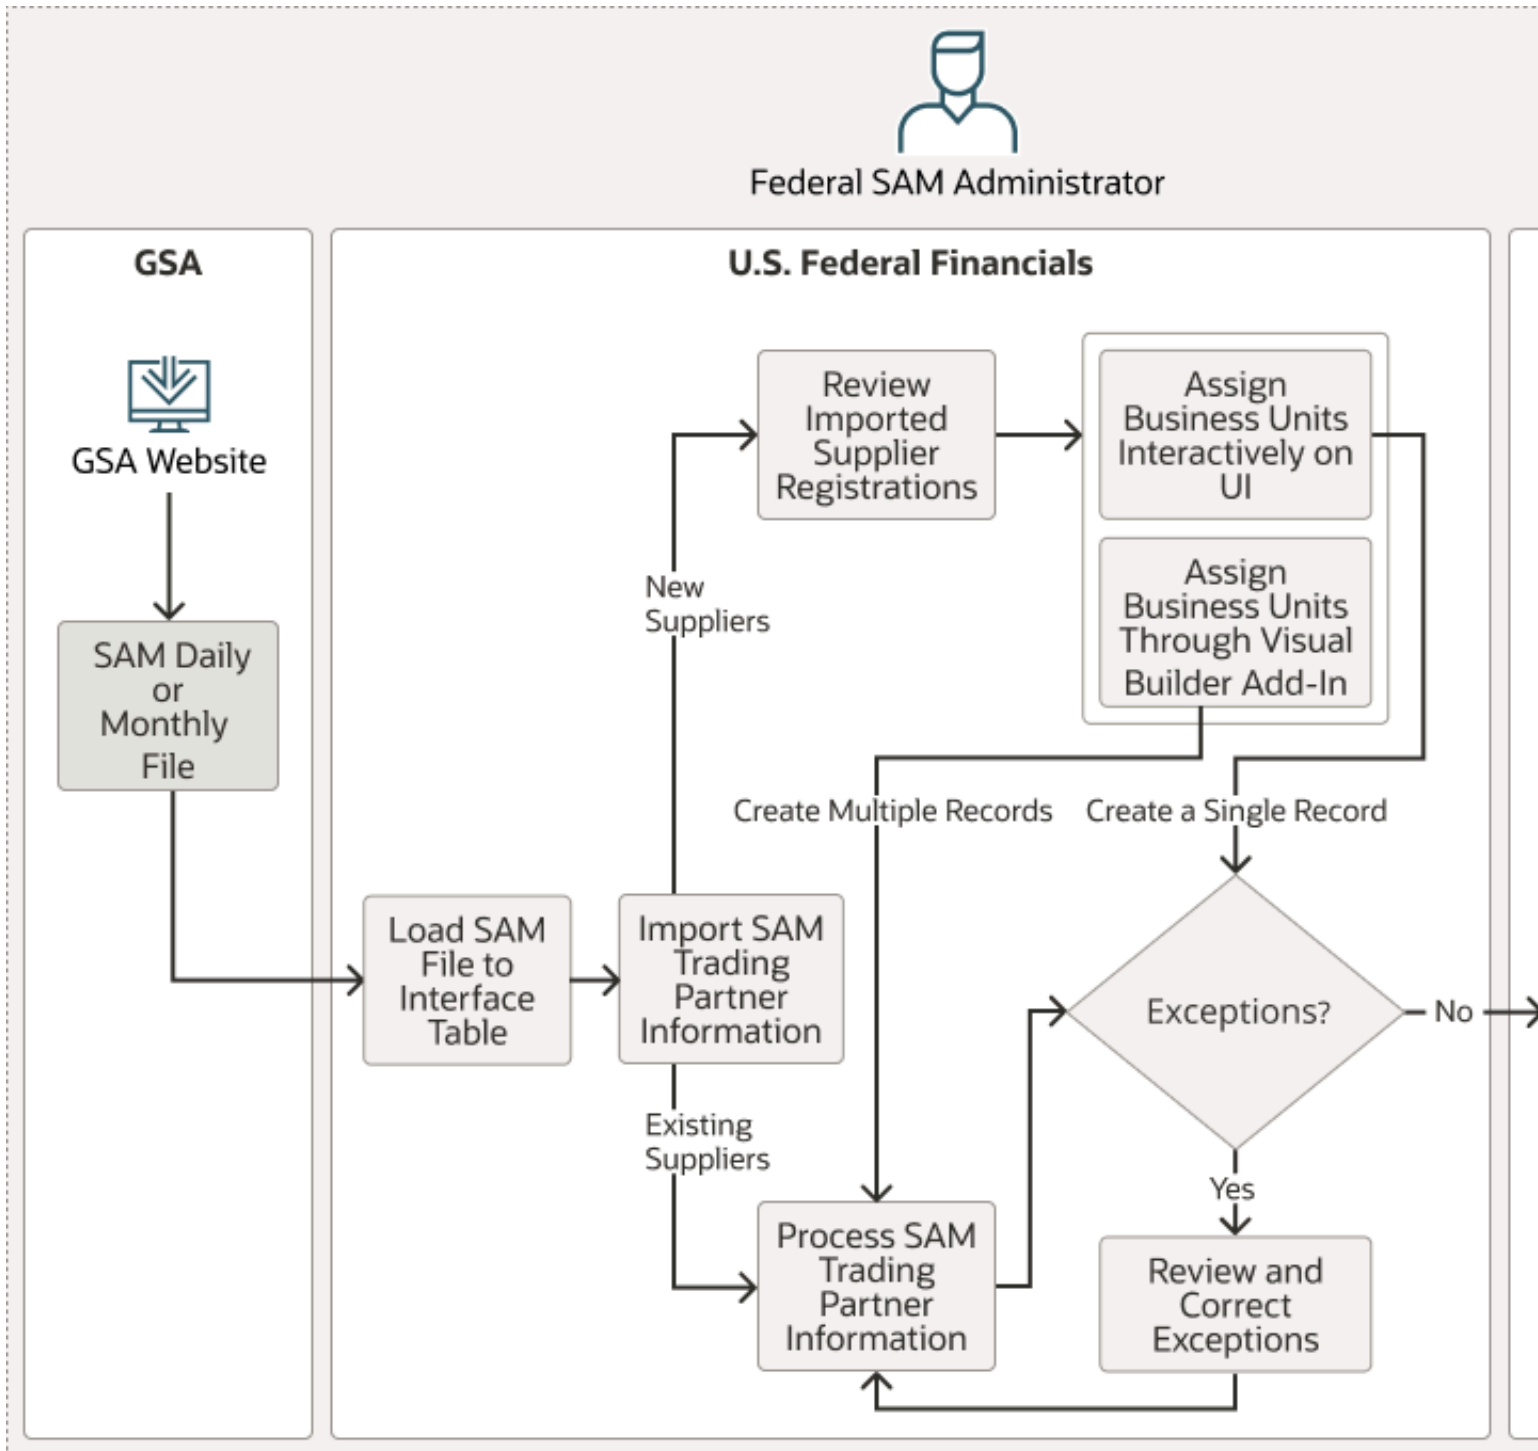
Federal SAM Administrator

GSA

GSA Website

SAM Daily or Monthly File

U.S. Federal Financials

Load SAM File to Interface Table

Import SAM Trading Partner Information

New Suppliers

Review Imported Supplier Registrations

Assign Business Units Interactively on UI

Assign Business Units Through Visual Builder Add-In

Create Multiple Records

Create a Single Record

Existing Suppliers

Process SAM Trading Partner Information

Exceptions?

No

Yes

Review and Correct Exceptions